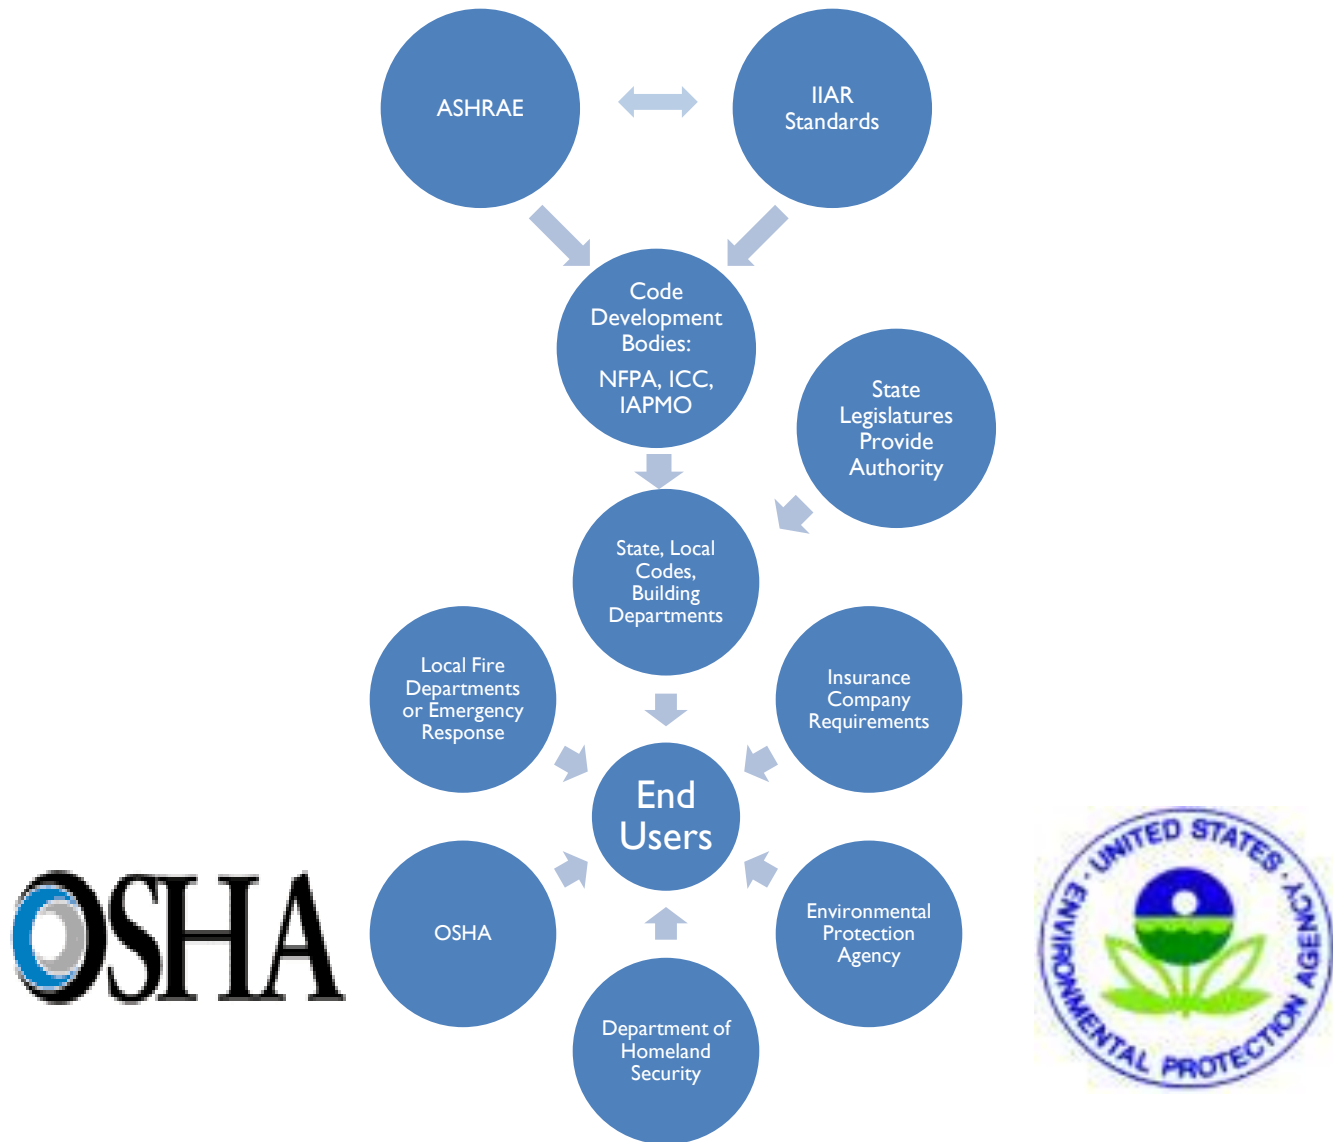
ASHRAE

IIAR Standards

Code Development Bodies:

NFPA, ICC, IAPMO

State Legislatures Provide Authority

State, Local Codes, Building Departments

Local Fire Departments or Emergency Response

Insurance Company Requirements

End Users

OSHA

OSHA

Environmental Protection Agency

Department of Homeland Security

UNITED STATES ENVIRONMENTAL PROTECTION AGENCY